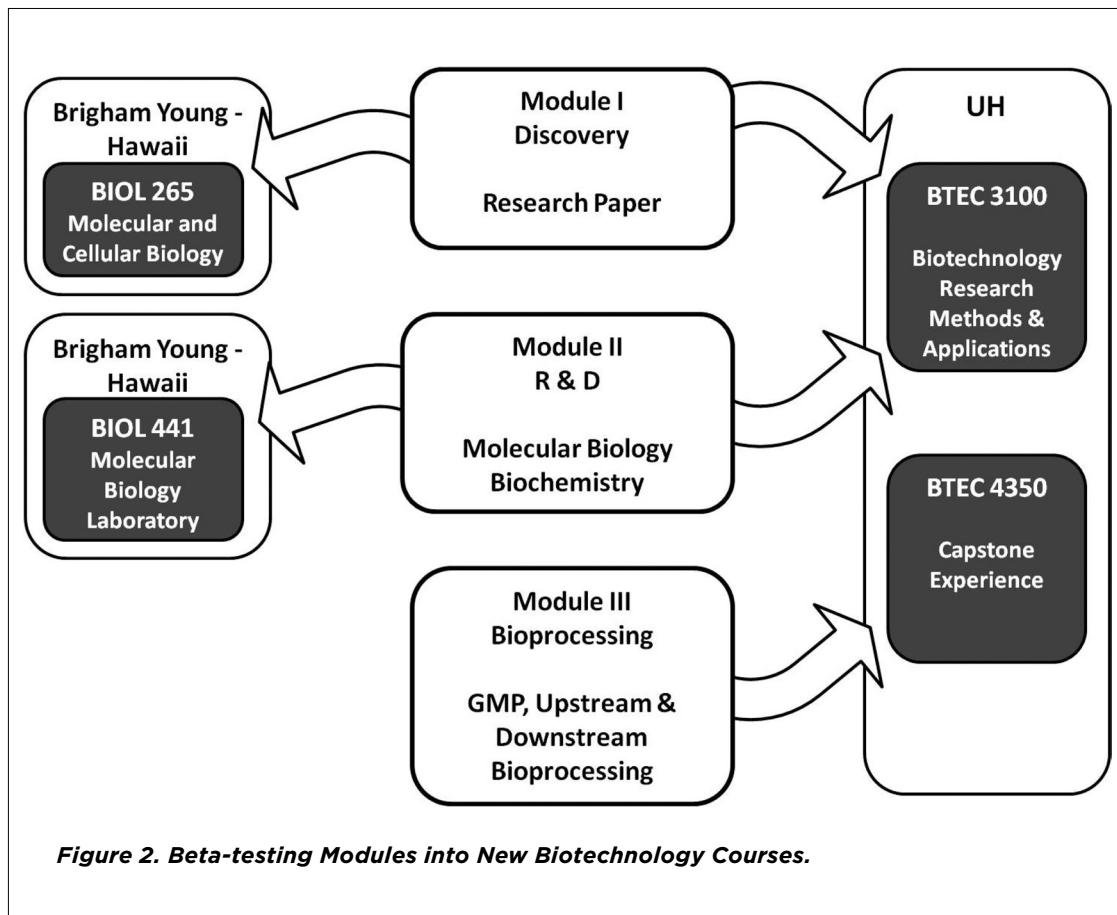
Brigham Young - Hawaii

BIOL 265
Molecular and Cellular Biology

Module I
Discovery

Research Paper

UH

BTEC 3100

Biotechnology Research Methods & Applications

Brigham Young - Hawaii

BIOL 441
Molecular Biology Laboratory

Module II
R & D

Molecular Biology
Biochemistry

BTEC 4350

Capstone Experience

Module III
Bioprocessing

GMP, Upstream & Downstream Bioprocessing

Figure 2. Beta-testing Modules into New Biotechnology Courses.